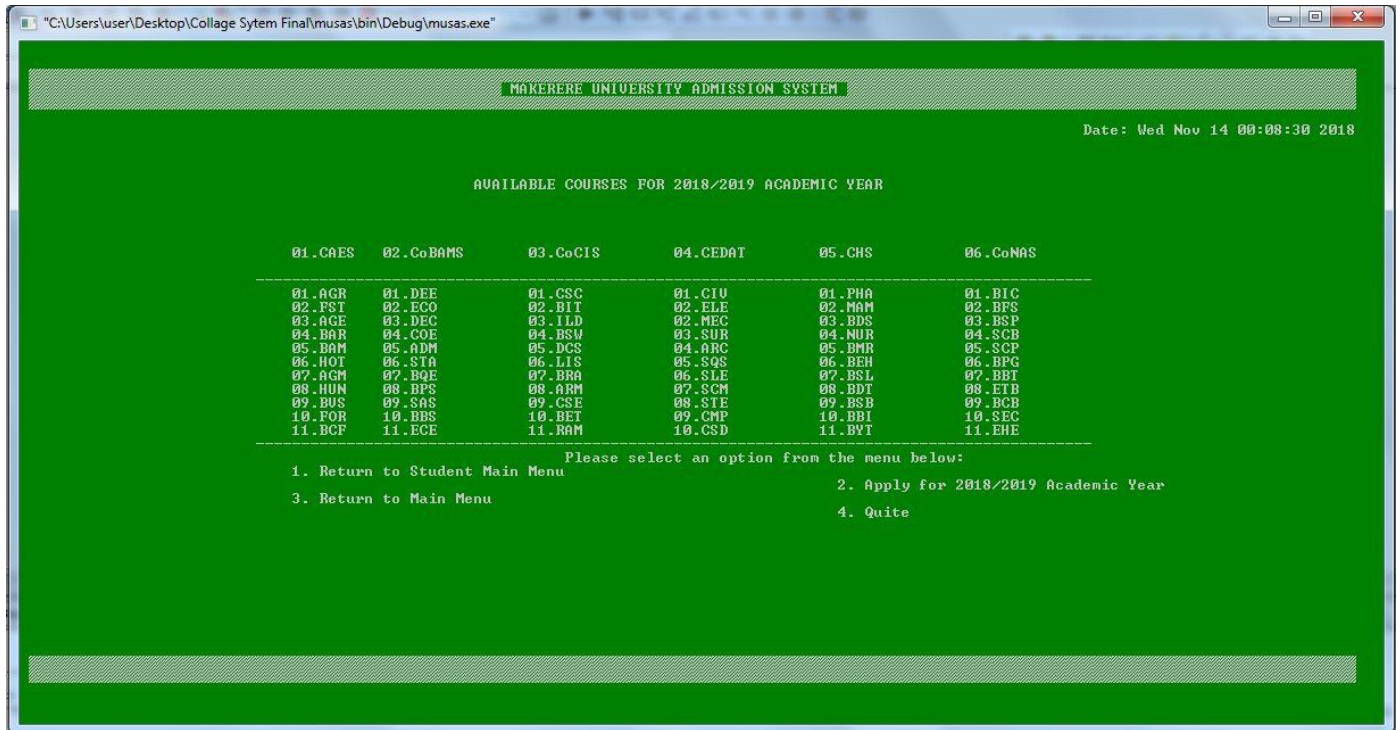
"C:\Users\user\Desktop\Collage Sytem Final\musas\bin\Debug\musas.exe"

MAKERERE UNIVERSITY ADMISSION SYSTEM

Date: Wed Nov 14 00:08:30 2018

AVAILABLE COURSES FOR 2018/2019 ACADEMIC YEAR

| 01.CAES | 02.CoBAMS | 03.CoCIS | 04.CEDAT | 05.CHS | 06.CoNAS |
|---|---|---|---|---|---|
| 01.AGR | 01.DEE | 01.CSC | 01.CIV | 01.PHA | 01.BIC |
| 02.FST | 02.ECO | 02.BIT | 02.ELE | 02.MAM | 02.BFS |
| 03.AGE | 03.DEC | 03.ILD | 02.MEC | 03.BDS | 03.BSP |
| 04.BAR | 04.COE | 04.BSW | 03.SUR | 04.NUR | 04.SCB |
| 05.BAM | 05.ADM | 05.DCS | 04.ARC | 05.BMR | 05.SCP |
| 06.HOT | 06.STA | 06.LIS | 05.SQS | 06.BEH | 06.BPG |
| 07.AGM | 07.BQE | 07.BRA | 06.SLE | 07.BSL | 07.BBT |
| 08.HUN | 08.BPS | 08.ARM | 07.SCM | 08.BDT | 08.ETB |
| 09.BVS | 09.SAS | 09.CSE | 08.STE | 09.BSB | 09.BCB |
| 10.FOR | 10.BBS | 10.BET | 09.CMP | 10.BBI | 10.SEC |
| 11.BCF | 11.ECE | 11.RAM | 10.CSD | 11.BYT | 11.EHE |

Please select an option from the menu below:

1. Return to Student Main Menu

2. Apply for 2018/2019 Academic Year

3. Return to Main Menu

4. Quite